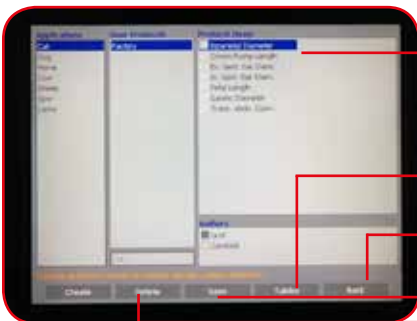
Applications
Cat
Dog
Horse
Cow
Sheep
Pig
Llama

Used Products
Factory

Product Items
Expected Diameter
Cross Pump Length
Ex. Spec. Ext. Diam.
In. Spec. Ext. Diam.
Total Length
Suture Diameter
Trans. Ultr. Diam.

Authors
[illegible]
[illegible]

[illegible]

Create
Delete
Save
Tables
Back